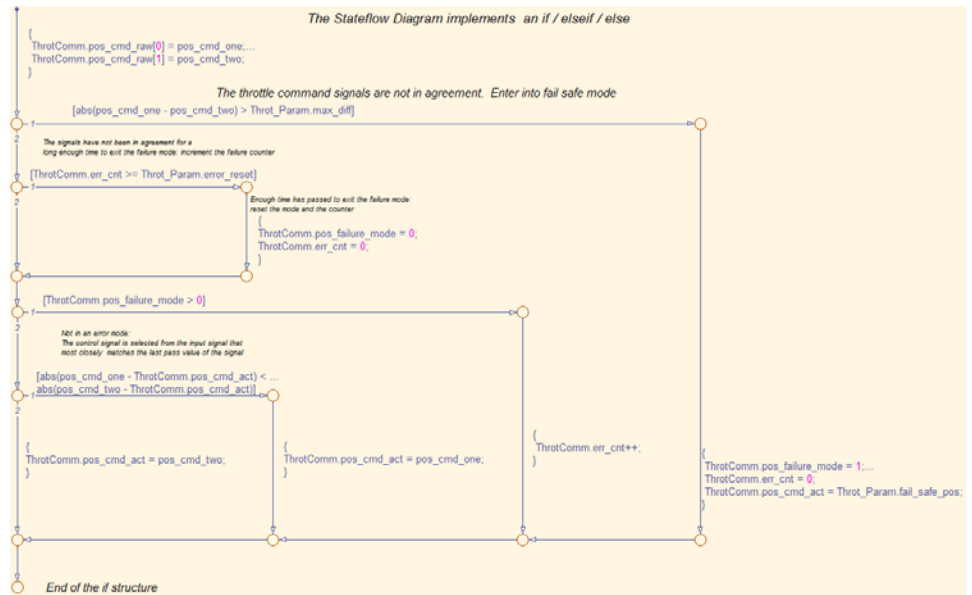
The Stateflow Diagram implements an if / elseif / else

{
ThrotComm.pos_cmd_raw[0] = pos_cmd_one;...
ThrotComm.pos_cmd_raw[1] = pos_cmd_two;
}

The throttle command signals are not in agreement. Enter into fail safe mode

[abs(pos_cmd_one - pos_cmd_two) > Throt_Param.max_diff]

1
2

The signals have not been in agreement for a long enough time to exit the failure mode: increment the failure counter

[ThrotComm.err_cnt >= Throt_Param.error_reset]

1
2

Enough time has passed to exit the failure mode: reset the mode and the counter

{
ThrotComm.pos_failure_mode = 0;
ThrotComm.err_cnt = 0;
}

[ThrotComm.pos_failure_mode > 0]

1
2

Not in an error mode:
The control signal is selected from the input signal that most closely matches the last pass value of the signal

[abs(pos_cmd_one - ThrotComm.pos_cmd_act) < ...
abs(pos_cmd_two - ThrotComm.pos_cmd_act)]

1
2

{
ThrotComm.pos_cmd_act = pos_cmd_two;
}

{
ThrotComm.pos_cmd_act = pos_cmd_one;
}

{
ThrotComm.err_cnt++;
}

{
ThrotComm.pos_failure_mode = 1;...
ThrotComm.err_cnt = 0;
ThrotComm.pos_cmd_act = Throt_Param.fail_safe_pos;
}

End of the if structure